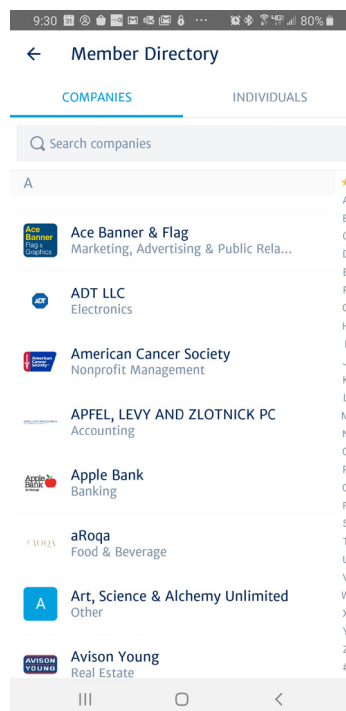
9:30 80%

← Member Directory

COMPANIES INDIVIDUALS

Search companies

A

Ace Banner Flag & Graphics
Ace Banner & Flag
Marketing, Advertising & Public Rela...

ADT
ADT LLC
Electronics

American Cancer Society
American Cancer Society
Nonprofit Management

APFEL, LEVY AND ZLOTNICK PC
Accounting

Apple Bank
Apple Bank
Banking

aROQA
aRoqa
Food & Beverage

A
Art, Science & Alchemy Unlimited
Other

AVISON YOUNG
Avison Young
Real Estate